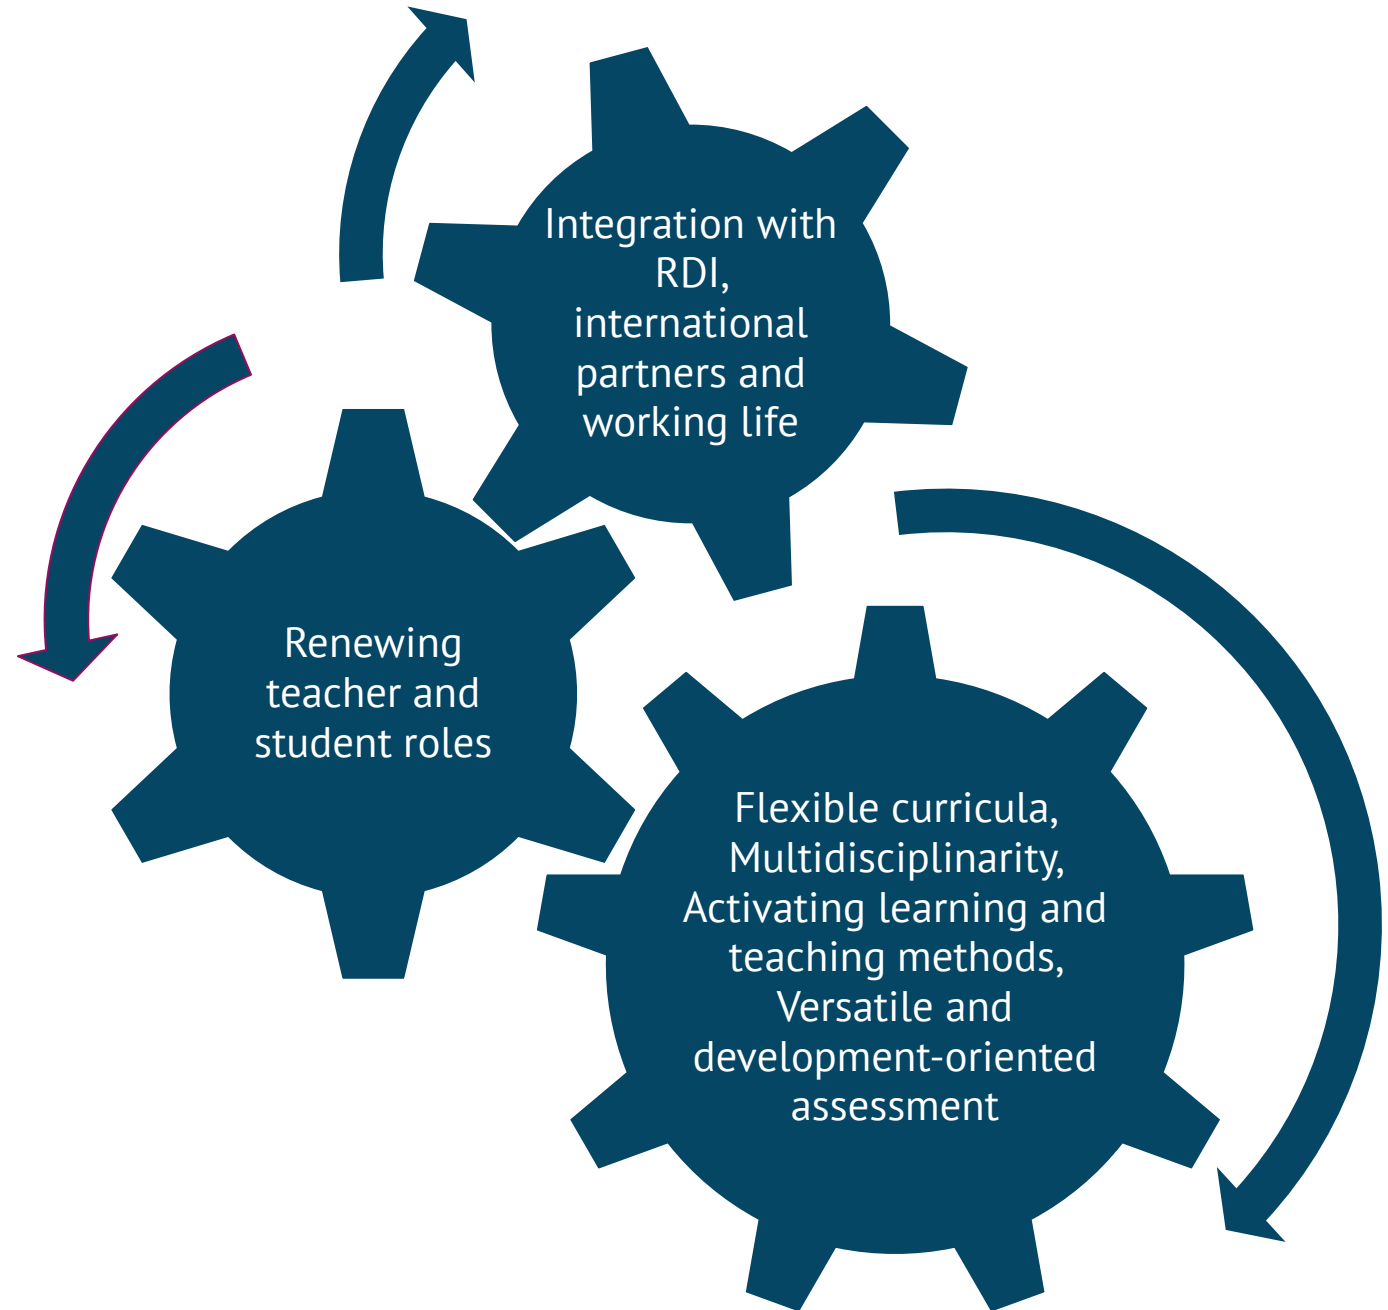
Integration with RDI, international partners and working life

Renewing teacher and student roles

Flexible curricula, Multidisciplinarity, Activating learning and teaching methods, Versatile and development-oriented assessment